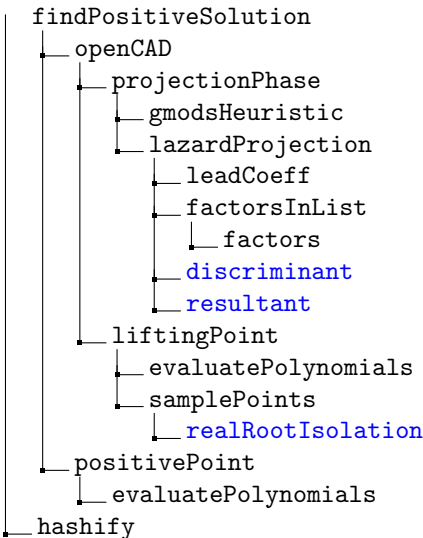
findPositiveSolution
openCAD
projectionPhase
gmodsHeuristic
lazardProjection
leadCoeff
factorsInList
factors
discriminant
resultant
liftingPoint
evaluatePolynomials
samplePoints
realRootIsolation
positivePoint
evaluatePolynomials
hashify